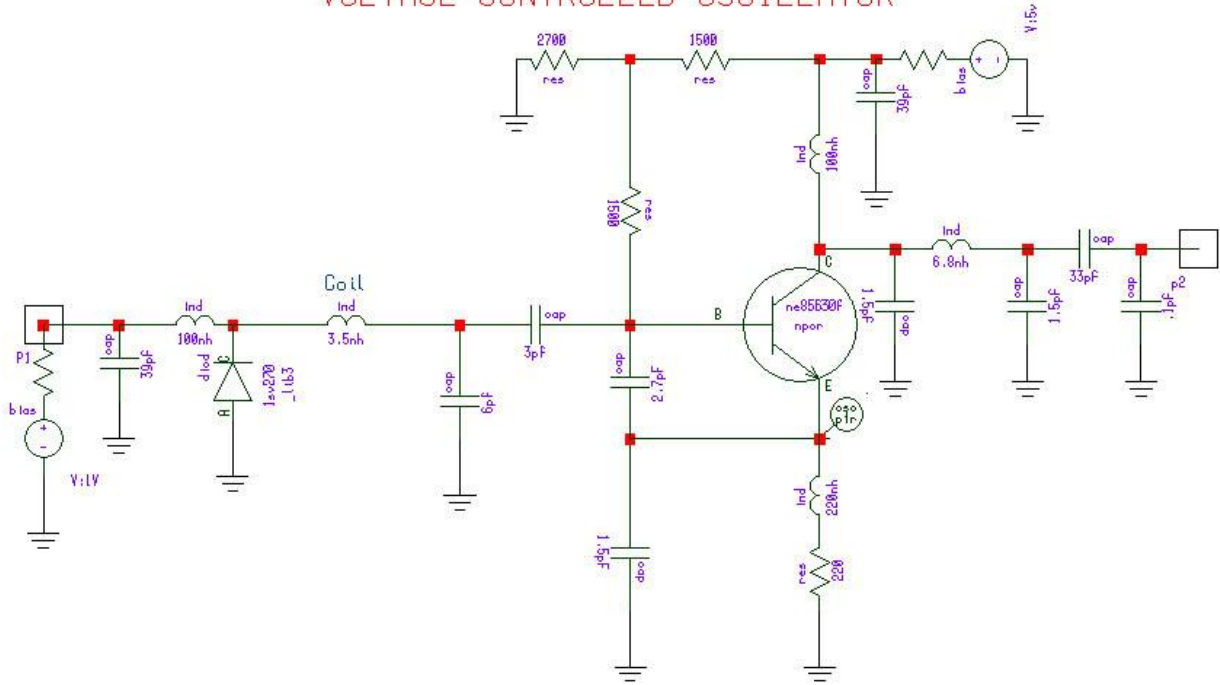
VOLTAGE CONTROLLED OSCILLATOR

2700
res
1500
res
V:5v
cap
39pF
bias
ind
100nh
res
1500
Coil
ind
6.8nh
cap
33pF
P2
C
ne85630f
npon
1.5pF
cap
cap
1.5pF
cap
.1pF
P1
cap
39pF
ind
100nh
C
diod
A
1sv270
_lib3
ind
3.5nh
cap
6pF
cap
3pF
B
cap
2.7pF
E
osc
pin
bias
V:1V
ind
220nh
res
220
1.5pF
cap